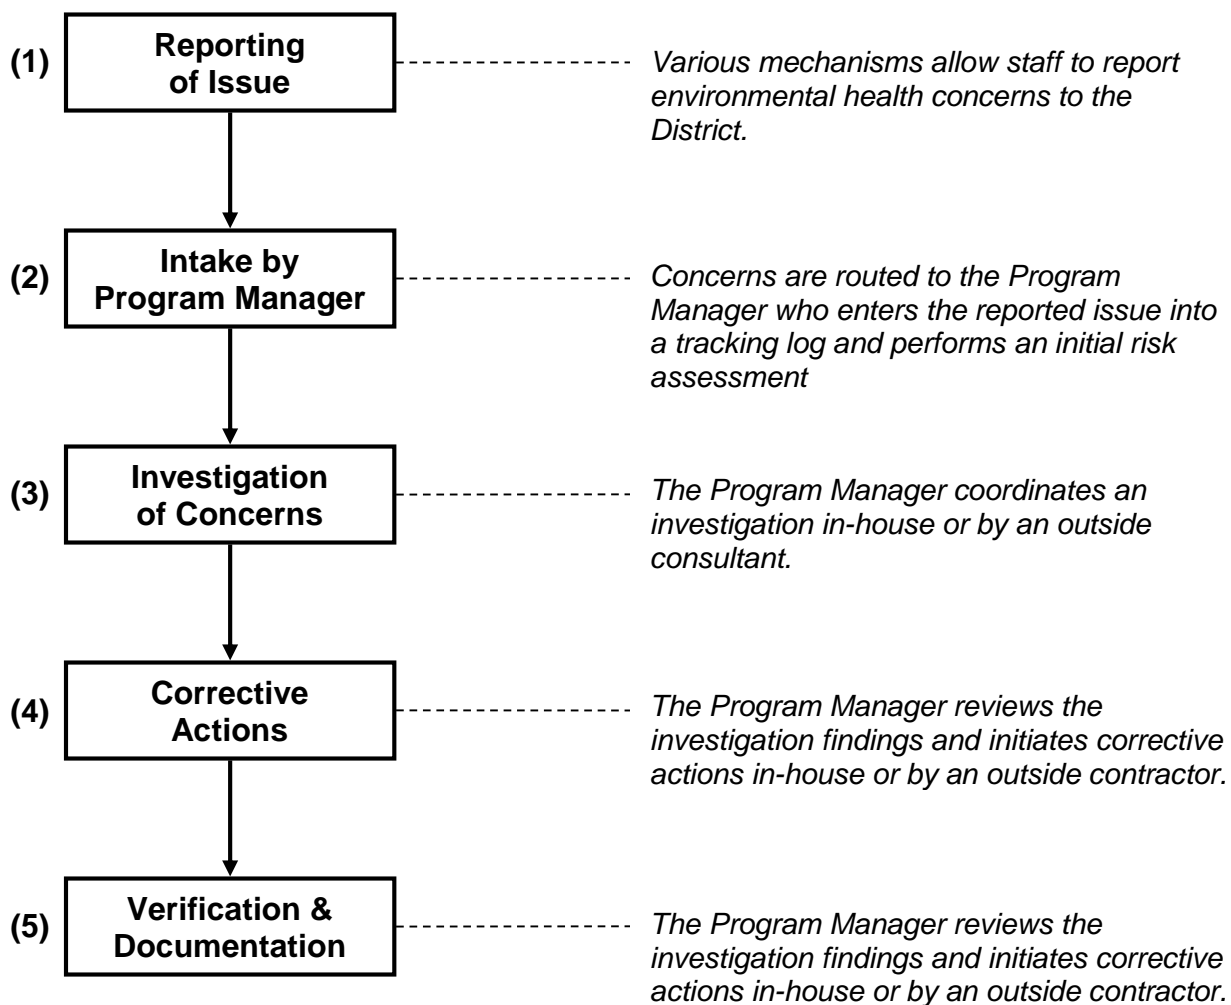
(1) Reporting of Issue

Various mechanisms allow staff to report environmental health concerns to the District.

(2) Intake by Program Manager

Concerns are routed to the Program Manager who enters the reported issue into a tracking log and performs an initial risk assessment

(3) Investigation of Concerns

The Program Manager coordinates an investigation in-house or by an outside consultant.

(4) Corrective Actions

The Program Manager reviews the investigation findings and initiates corrective actions in-house or by an outside contractor.

(5) Verification & Documentation

The Program Manager reviews the investigation findings and initiates corrective actions in-house or by an outside contractor.